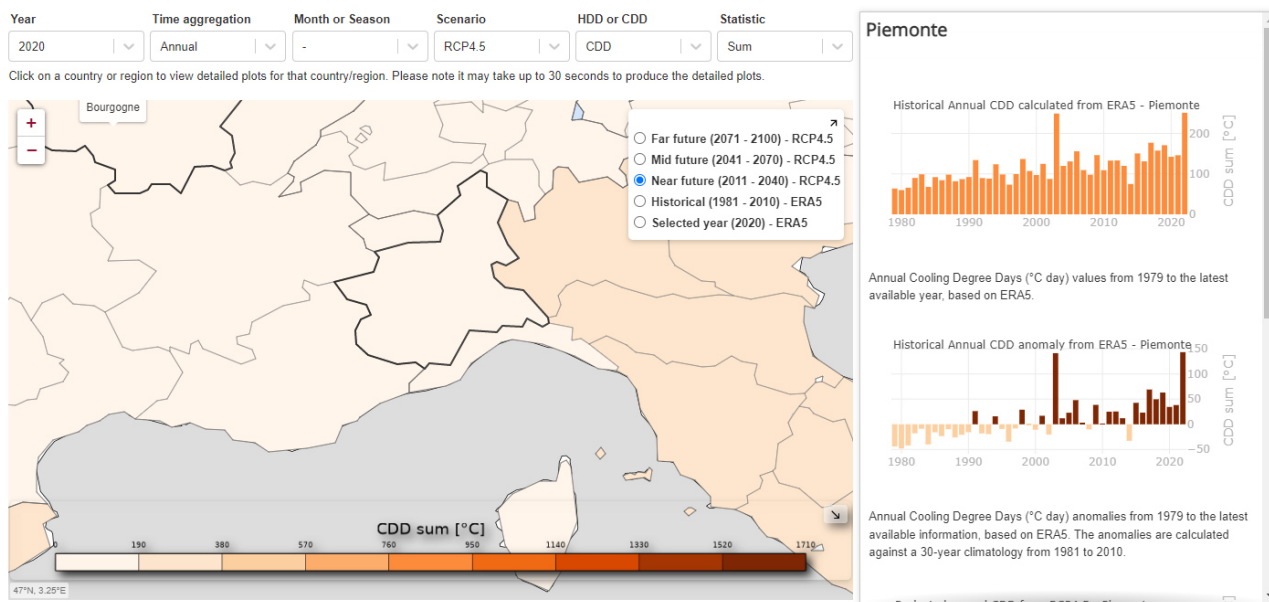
Year
2020

Time aggregation
Annual

Month or Season
-

Scenario
RCP4.5

HDD or CDD
CDD

Statistic
Sum

Click on a country or region to view detailed plots for that country/region. Please note it may take up to 30 seconds to produce the detailed plots.

Bourgogne

+
−

Far future (2071 - 2100) - RCP4.5
Mid future (2041 - 2070) - RCP4.5
Near future (2011 - 2040) - RCP4.5
Historical (1981 - 2010) - ERA5
Selected year (2020) - ERA5

CDD sum [°C]

| 0 | 190 | 380 | 570 | 760 | 950 | 1140 | 1330 | 1520 | 1710 |
|---|---|---|---|---|---|---|---|---|---|

47°N, 3.25°E

Piemonte

Historical Annual CDD calculated from ERA5 - Piemonte

CDD sum [°C]
200
100
0
1980 1990 2000 2010 2020

Annual Cooling Degree Days (°C day) values from 1979 to the latest available year, based on ERA5.

Historical Annual CDD anomaly from ERA5 - Piemonte

CDD sum [°C]
150
100
50
0
−50
1980 1990 2000 2010 2020

Annual Cooling Degree Days (°C day) anomalies from 1979 to the latest available information, based on ERA5. The anomalies are calculated against a 30-year climatology from 1981 to 2010.

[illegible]